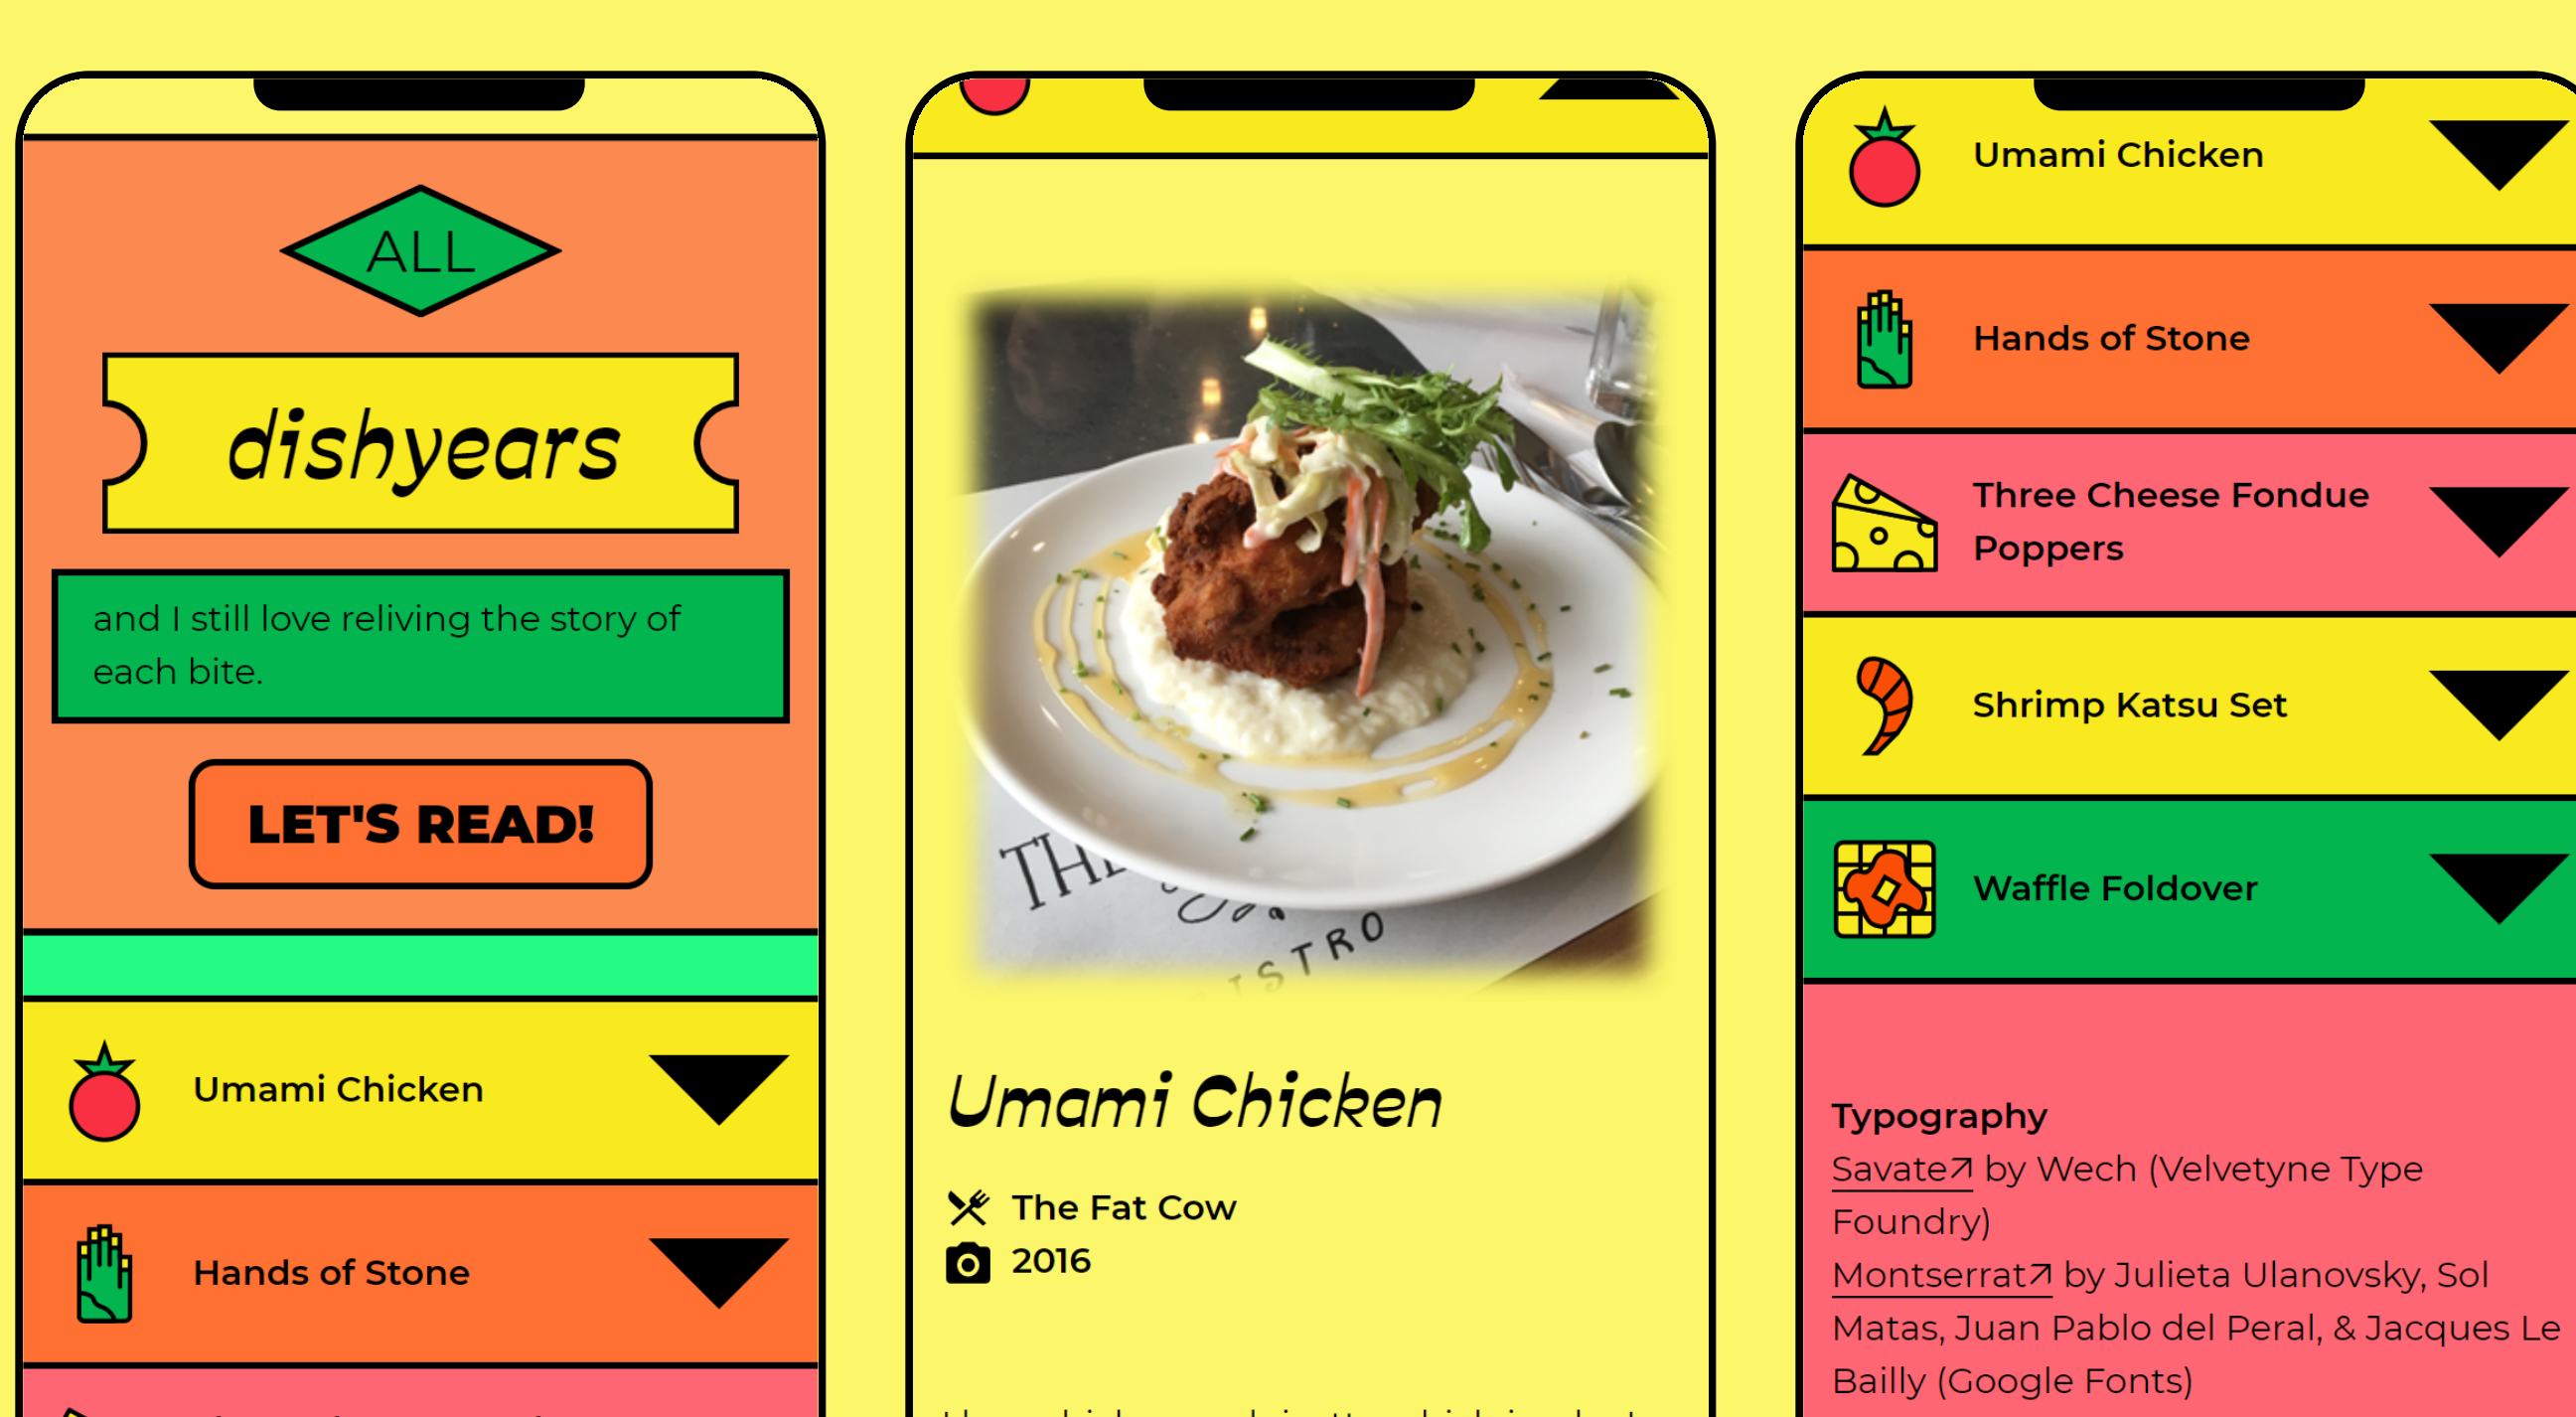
ALL

dishyears

and I still love reliving the story of each bite.

LET'S READ!

Umami Chicken

Hands of Stone

THE
ISTRO

Umami Chicken

The Fat Cow

2016

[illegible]

Umami Chicken

Hands of Stone

Three Cheese Fondue Poppers

Shrimp Katsu Set

Waffle Foldover

Typography

Savate↗ by Wech (Velvetyne Type Foundry)

Montserrat↗ by Julieta Ulanovsky, Sol Matas, Juan Pablo del Peral, & Jacques Le Bailly (Google Fonts)